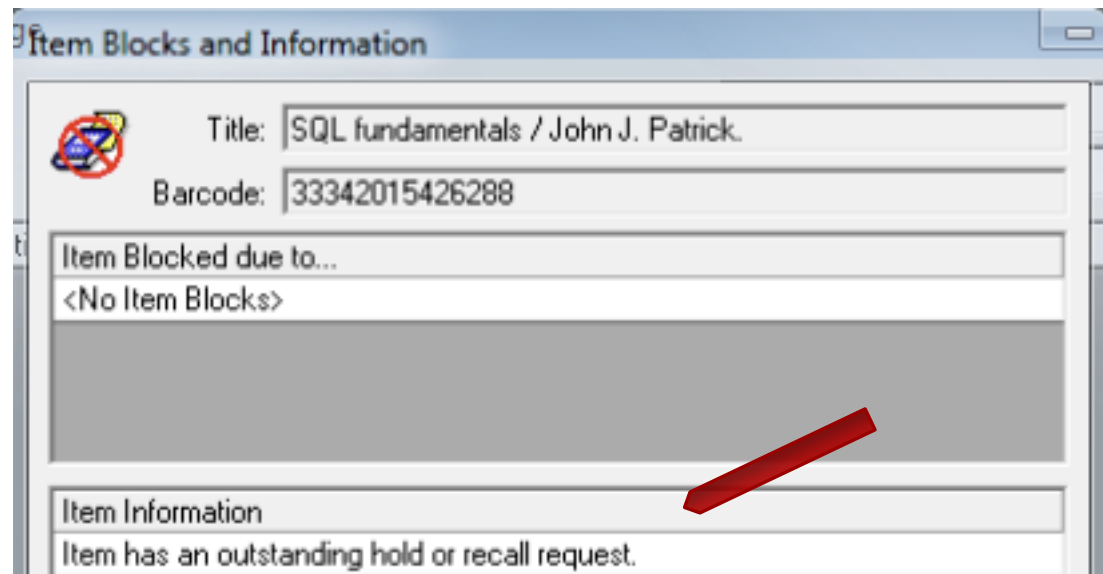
Item Blocks and Information

Title: SQL fundamentals / John J. Patrick.

Barcode: 33342015426288

Item Blocked due to...

<No Item Blocks>

Item Information

Item has an outstanding hold or recall request.